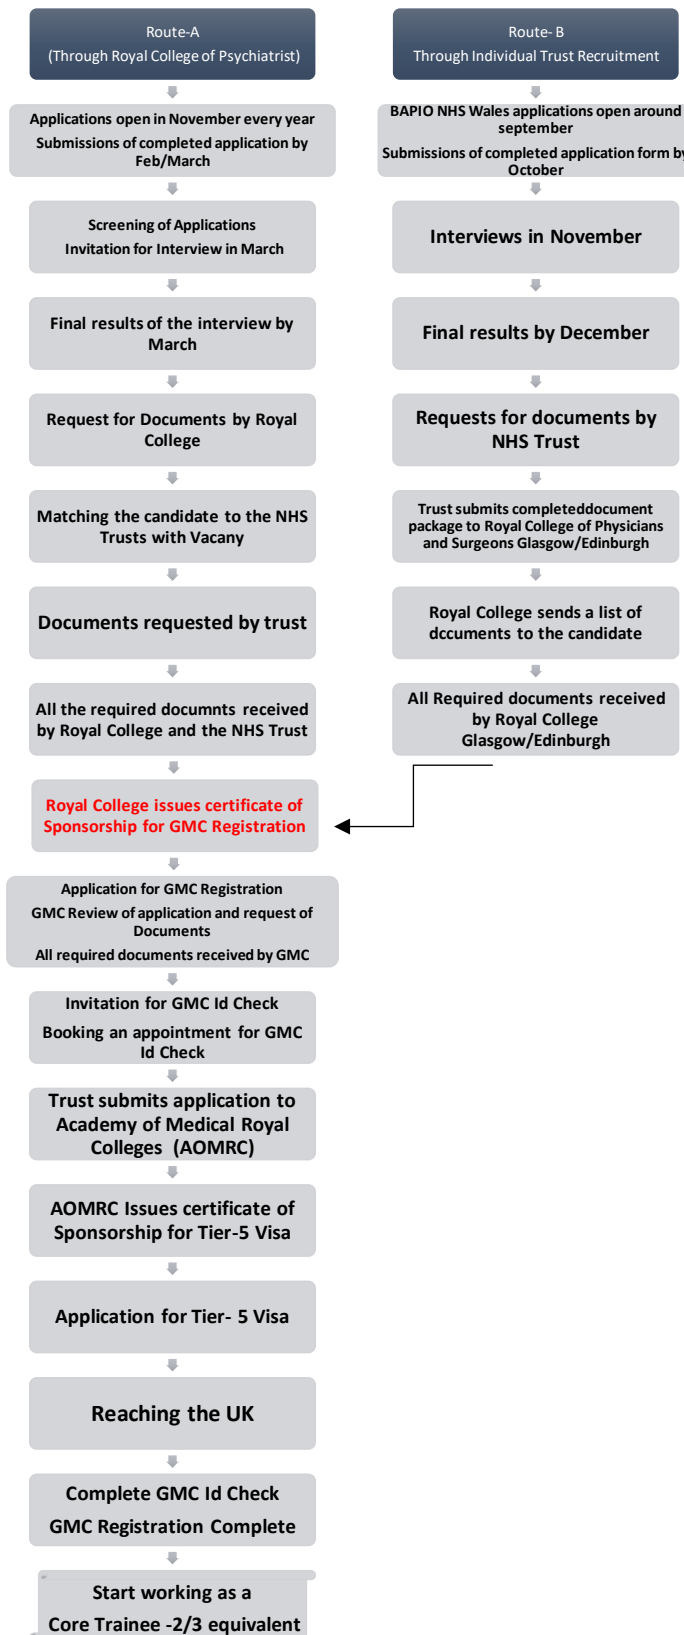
Route-A
(Through Royal College of Psychiatrist)

Applications open in November every year
Submissions of completed application by Feb/March

Screening of Applications
Invitation for Interview in March

Final results of the interview by March

Request for Documents by Royal College

Matching the candidate to the NHS Trusts with Vacany

Documents requested by trust

All the required documnts received by Royal College and the NHS Trust

Royal College issues certificate of Sponsorship for GMC Registration

Application for GMC Registration
GMC Review of application and request of Documents
All required documents received by GMC

Invitation for GMC Id Check
Booking an appointment for GMC Id Check

Trust submits application to Academy of Medical Royal Colleges (AOMRC)

AOMRC Issues certificate of Sponsorship for Tier-5 Visa

Application for Tier- 5 Visa

Reaching the UK

Complete GMC Id Check
GMC Registration Complete

Start working as a
Core Trainee -2/3 equivalent

Route- B
Through Individual Trust Recruitment

BAPIO NHS Wales applications open around september
Submissions of completed application form by October

Interviews in November

Final results by December

Requests for documents by NHS Trust

Trust submits completeddocument package to Royal College of Physicians and Surgeons Glasgow/Edinburgh

Royal College sends a list of dccuments to the candidate

All Required documents received by Royal College Glasgow/Edinburgh